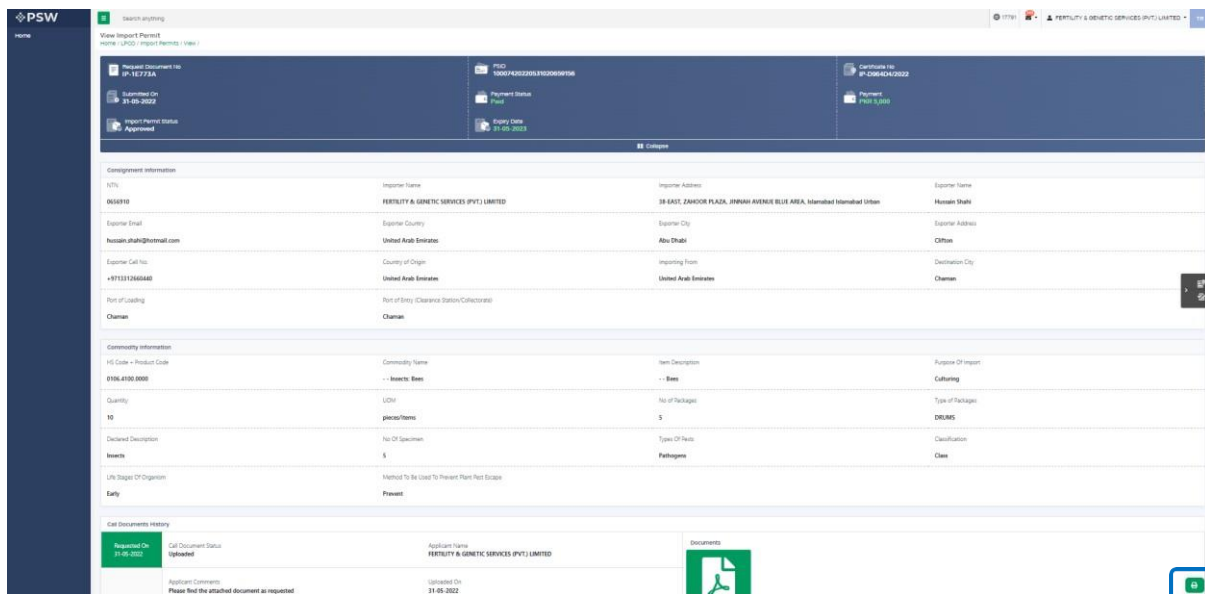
PSW

Home

Search anything

17791

FERTILITY & GENETIC SERVICES (PVT.) LIMITED

View Import Permit
Home / LPCO / Import Permits / View /

Request Document No
IP-1E773A

PSID
100074202205310206S8156

Certificate No
IP-D964D4/2022

Submitted On
31-05-2022

Payment Status
Paid

Payment
PKR 5,000

Import Permit Status
Approved

Expiry Date
31-05-2023

Collapse

Consignment Information

| NTN | Importer Name | Importer Address | Exporter Name |
|---|---|---|---|
| 0656910 | FERTILITY & GENETIC SERVICES (PVT.) LIMITED | 38-EAST, ZAHOOR PLAZA, JINNAH AVENUE BLUE AREA, Islamabad Islamabad Urban | Hussain Shahi |
| Exporter Email | Exporter Country | Exporter City | Exporter Address |
| hussain.shahi@hotmail.com | United Arab Emirates | Abu Dhabi | Clifton |
| Exporter Cell No. | Country of Origin | Importing From | Destination City |
| +9713312660440 | United Arab Emirates | United Arab Emirates | Chaman |
| Port of Loading | Port of Entry (Clearance Station/Collectorate) | | |
| Chaman | Chaman | | |

Commodity Information

| HS Code + Product Code | Commodity Name | Item Description | Purpose Of Import |
|---|---|---|---|
| 0106.4100.0000 | - - Insects: Bees | - - Bees | Culturing |
| Quantity | UOM | No of Packages | Type of Packages |
| 10 | pieces/items | 5 | DRUMS |
| Declared Description | No Of Specimen | Types Of Pests | Classification |
| Insects | 5 | Pathogens | Class |
| Life Stages Of Organism | Method To Be Used To Prevent Plant Pest Escape | | |
| Early | Prevent | | |

Call Documents History

Requested On
31-05-2022

Call Document Status
Uploaded

Applicant Name
FERTILITY & GENETIC SERVICES (PVT.) LIMITED

Documents

Applicant Comments
Please find the attached document as requested

Uploaded On
31-05-2022